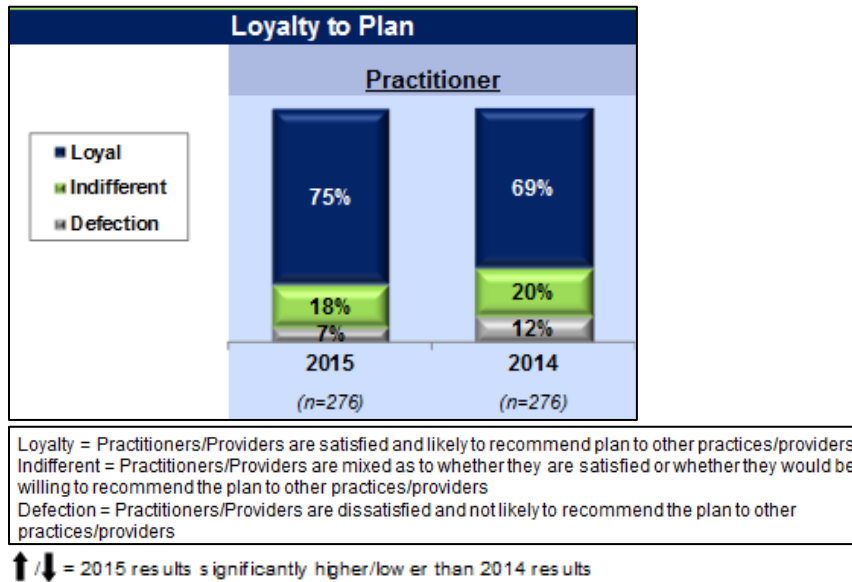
Loyalty to Plan

Practitioner

Loyal
Indifferent
Defection

75%
18%
7%

69%
20%
12%

2015
(n=276)

2014
(n=276)

Loyalty = Practitioners/Providers are satisfied and likely to recommend plan to other practices/providers
Indifferent = Practitioners/Providers are mixed as to whether they are satisfied or whether they would be willing to recommend the plan to other practices/providers
Defection = Practitioners/Providers are dissatisfied and not likely to recommend the plan to other practices/providers

↑/↓ = 2015 results significantly higher/lower than 2014 results